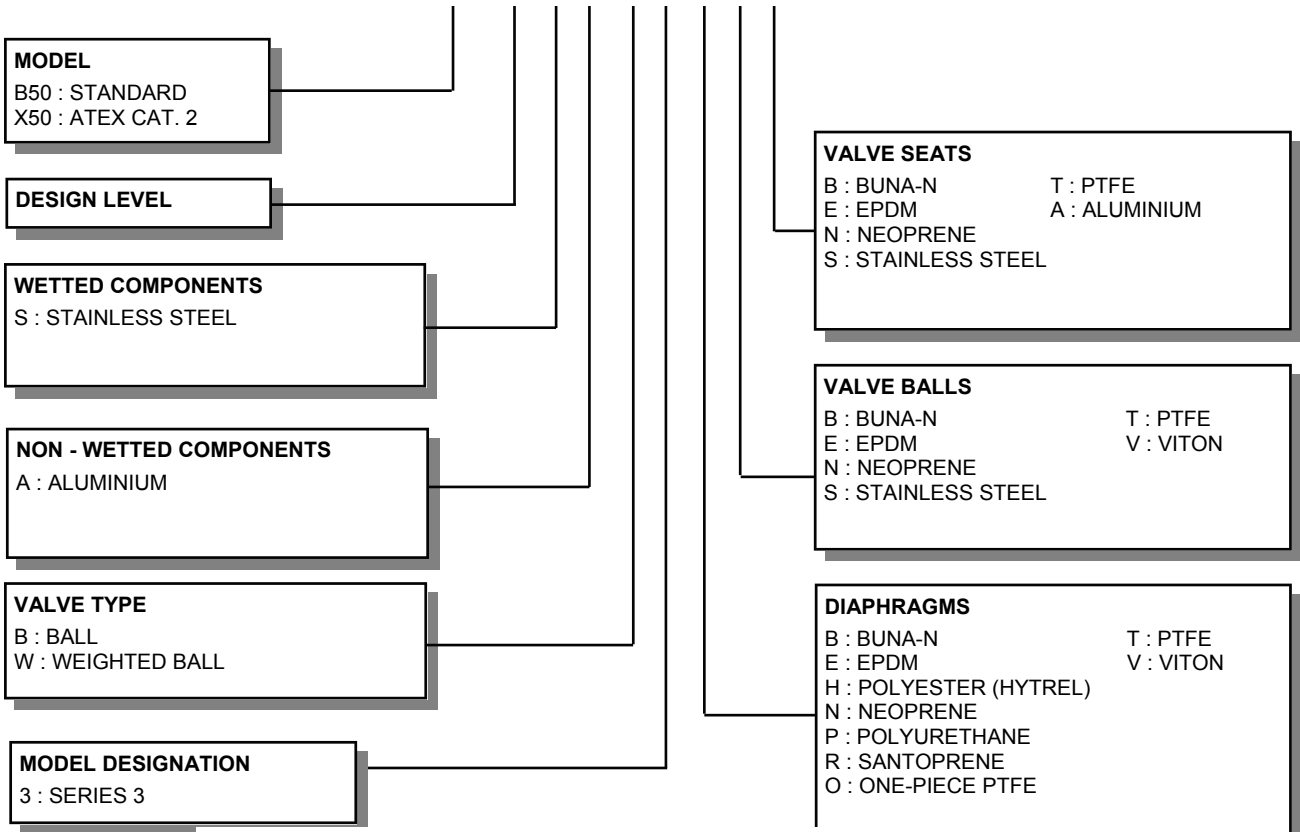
MODEL
B50 : STANDARD
X50 : ATEX CAT. 2

DESIGN LEVEL

WETTED COMPONENTS
S : STAINLESS STEEL

NON - WETTED COMPONENTS
A : ALUMINIUM

VALVE TYPE
B : BALL
W : WEIGHTED BALL

MODEL DESIGNATION
3 : SERIES 3

VALVE SEATS
B : BUNA-N
E : EPDM
N : NEOPRENE
S : STAINLESS STEEL
T : PTFE
A : ALUMINIUM

VALVE BALLS
B : BUNA-N
E : EPDM
N : NEOPRENE
S : STAINLESS STEEL
T : PTFE
V : VITON

DIAPHRAGMS
B : BUNA-N
E : EPDM
H : POLYESTER (HYTREL)
N : NEOPRENE
P : POLYURETHANE
R : SANTOPRENE
O : ONE-PIECE PTFE
T : PTFE
V : VITON